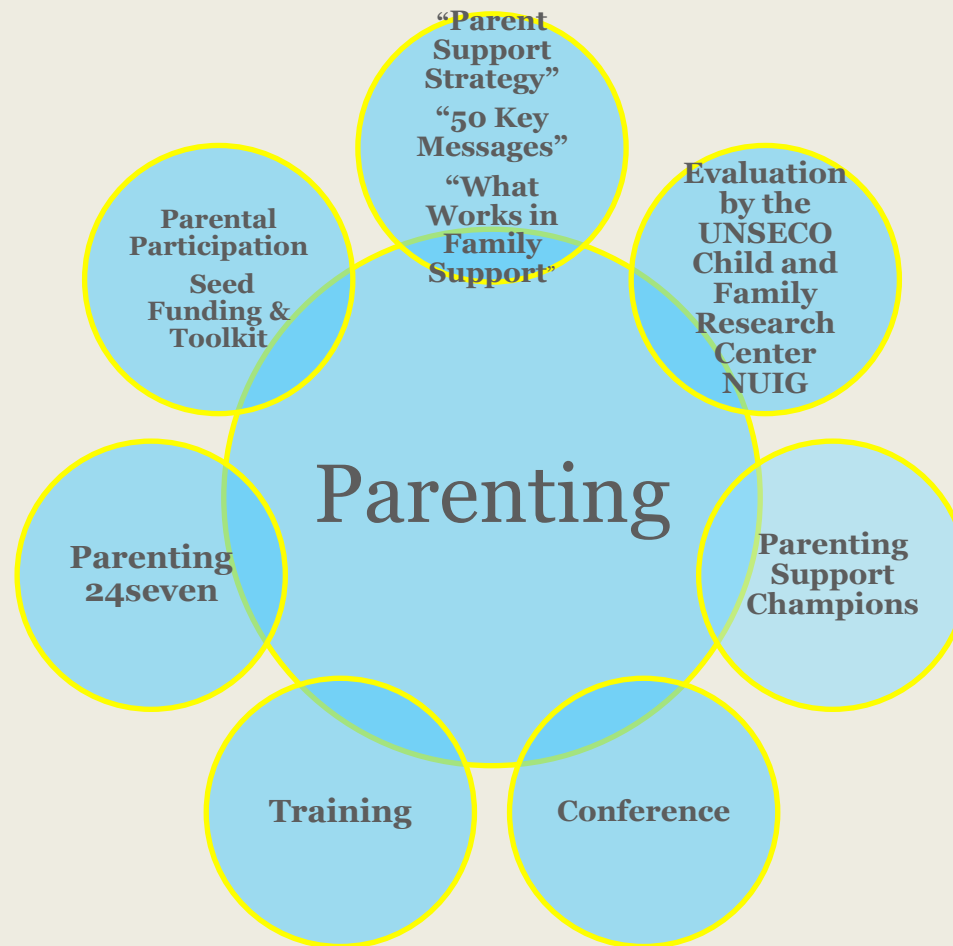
“Parent Support Strategy”

“50 Key Messages”

“What Works in Family Support”

Evaluation by the UNSECO Child and Family Research Center NUIG

Parental Participation

Seed Funding & Toolkit

Parenting

Parenting 24seven

Parenting Support Champions

Training

Conference